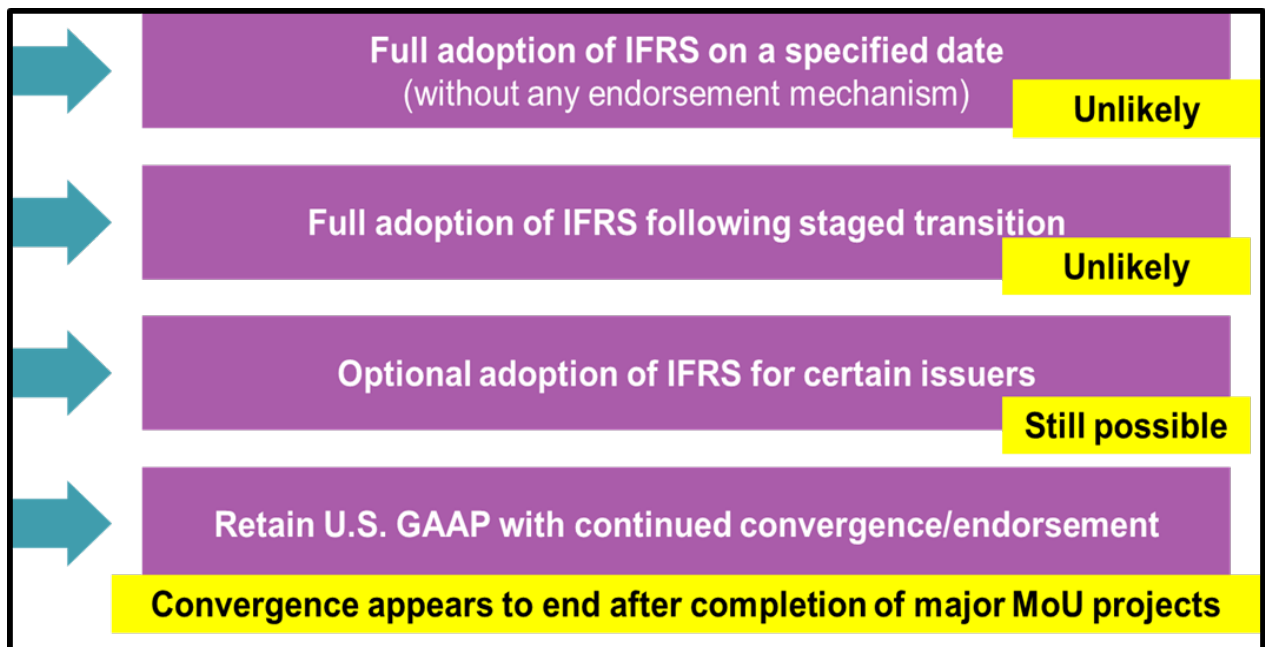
Full adoption of IFRS on a specified date
(without any endorsement mechanism)

Unlikely

Full adoption of IFRS following staged transition

Unlikely

Optional adoption of IFRS for certain issuers

Still possible

Retain U.S. GAAP with continued convergence/endorsement

Convergence appears to end after completion of major MoU projects